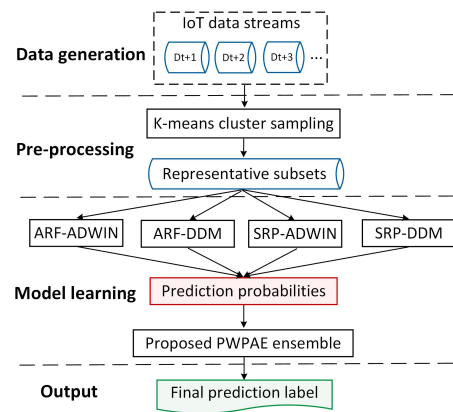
IoT data streams

Data generation

Dt+1

Dt+2

Dt+3

...

K-means cluster sampling

Pre-processing

Representative subsets

ARF-ADWIN

ARF-DDM

SRP-ADWIN

SRP-DDM

Model learning

Prediction probabilities

Proposed PWPAE ensemble

Output

Final prediction label